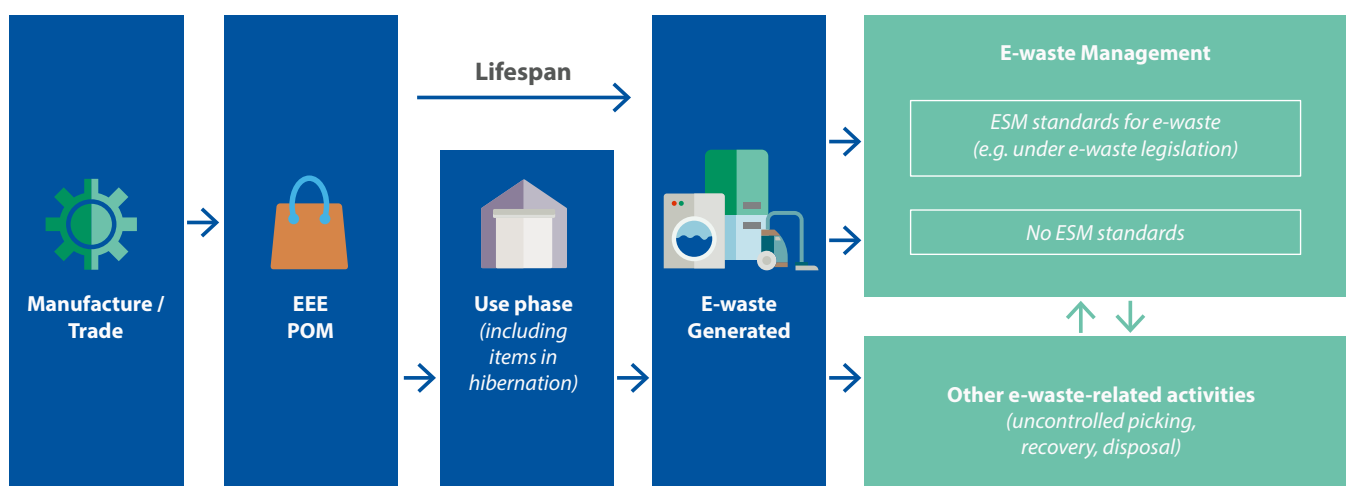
Lifespan

Manufacture / Trade

EEE POM

Use phase (including items in hibernation)

E-waste Generated

E-waste Management

ESM standards for e-waste (e.g. under e-waste legislation)

No ESM standards

Other e-waste-related activities (uncontrolled picking, recovery, disposal)